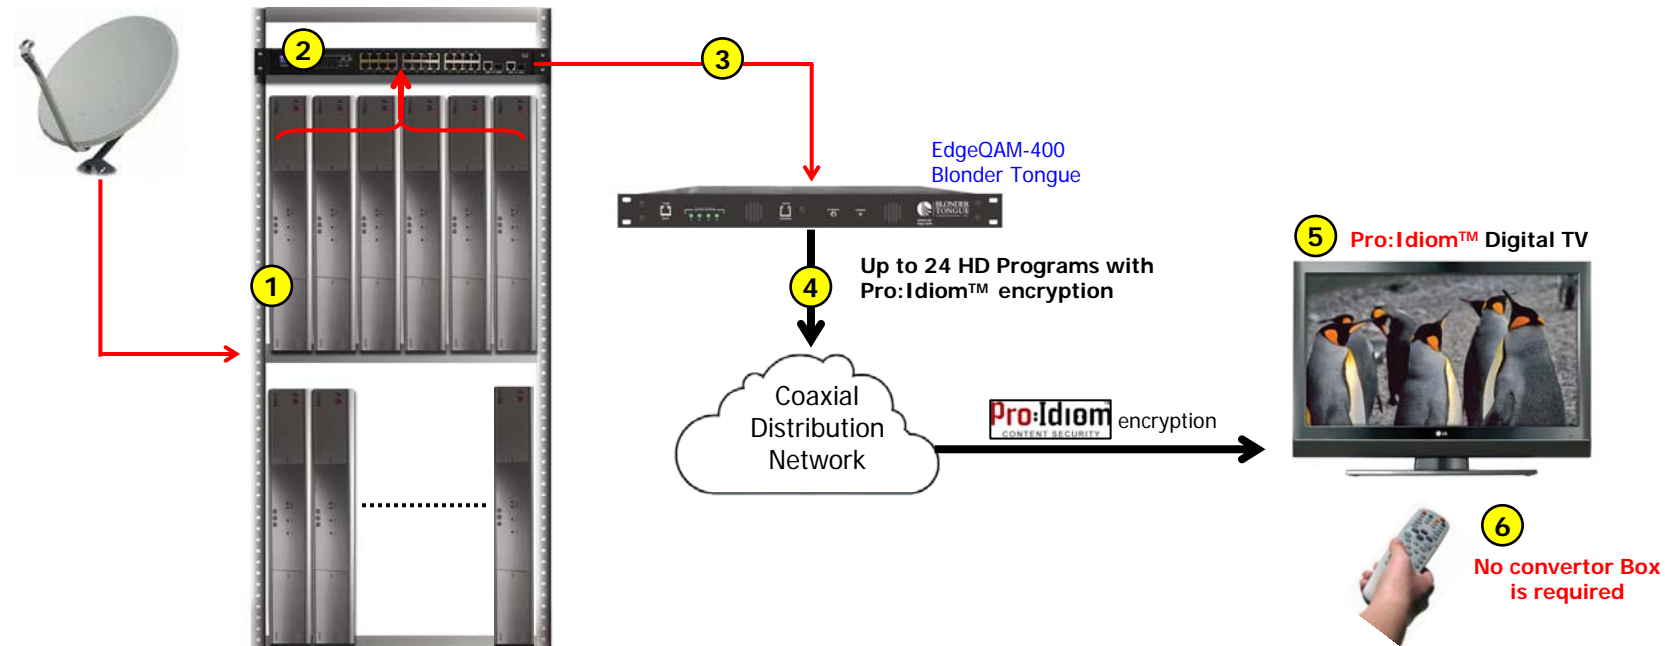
2

3

EdgeQAM-400
Blonder Tongue

1

4

Up to 24 HD Programs with
Pro:Idiom™ encryption

5 Pro:Idiom™ Digital TV

Coaxial
Distribution
Network

Pro:Idiom CONTENT SECURITY encryption

6

No convertor Box
is required